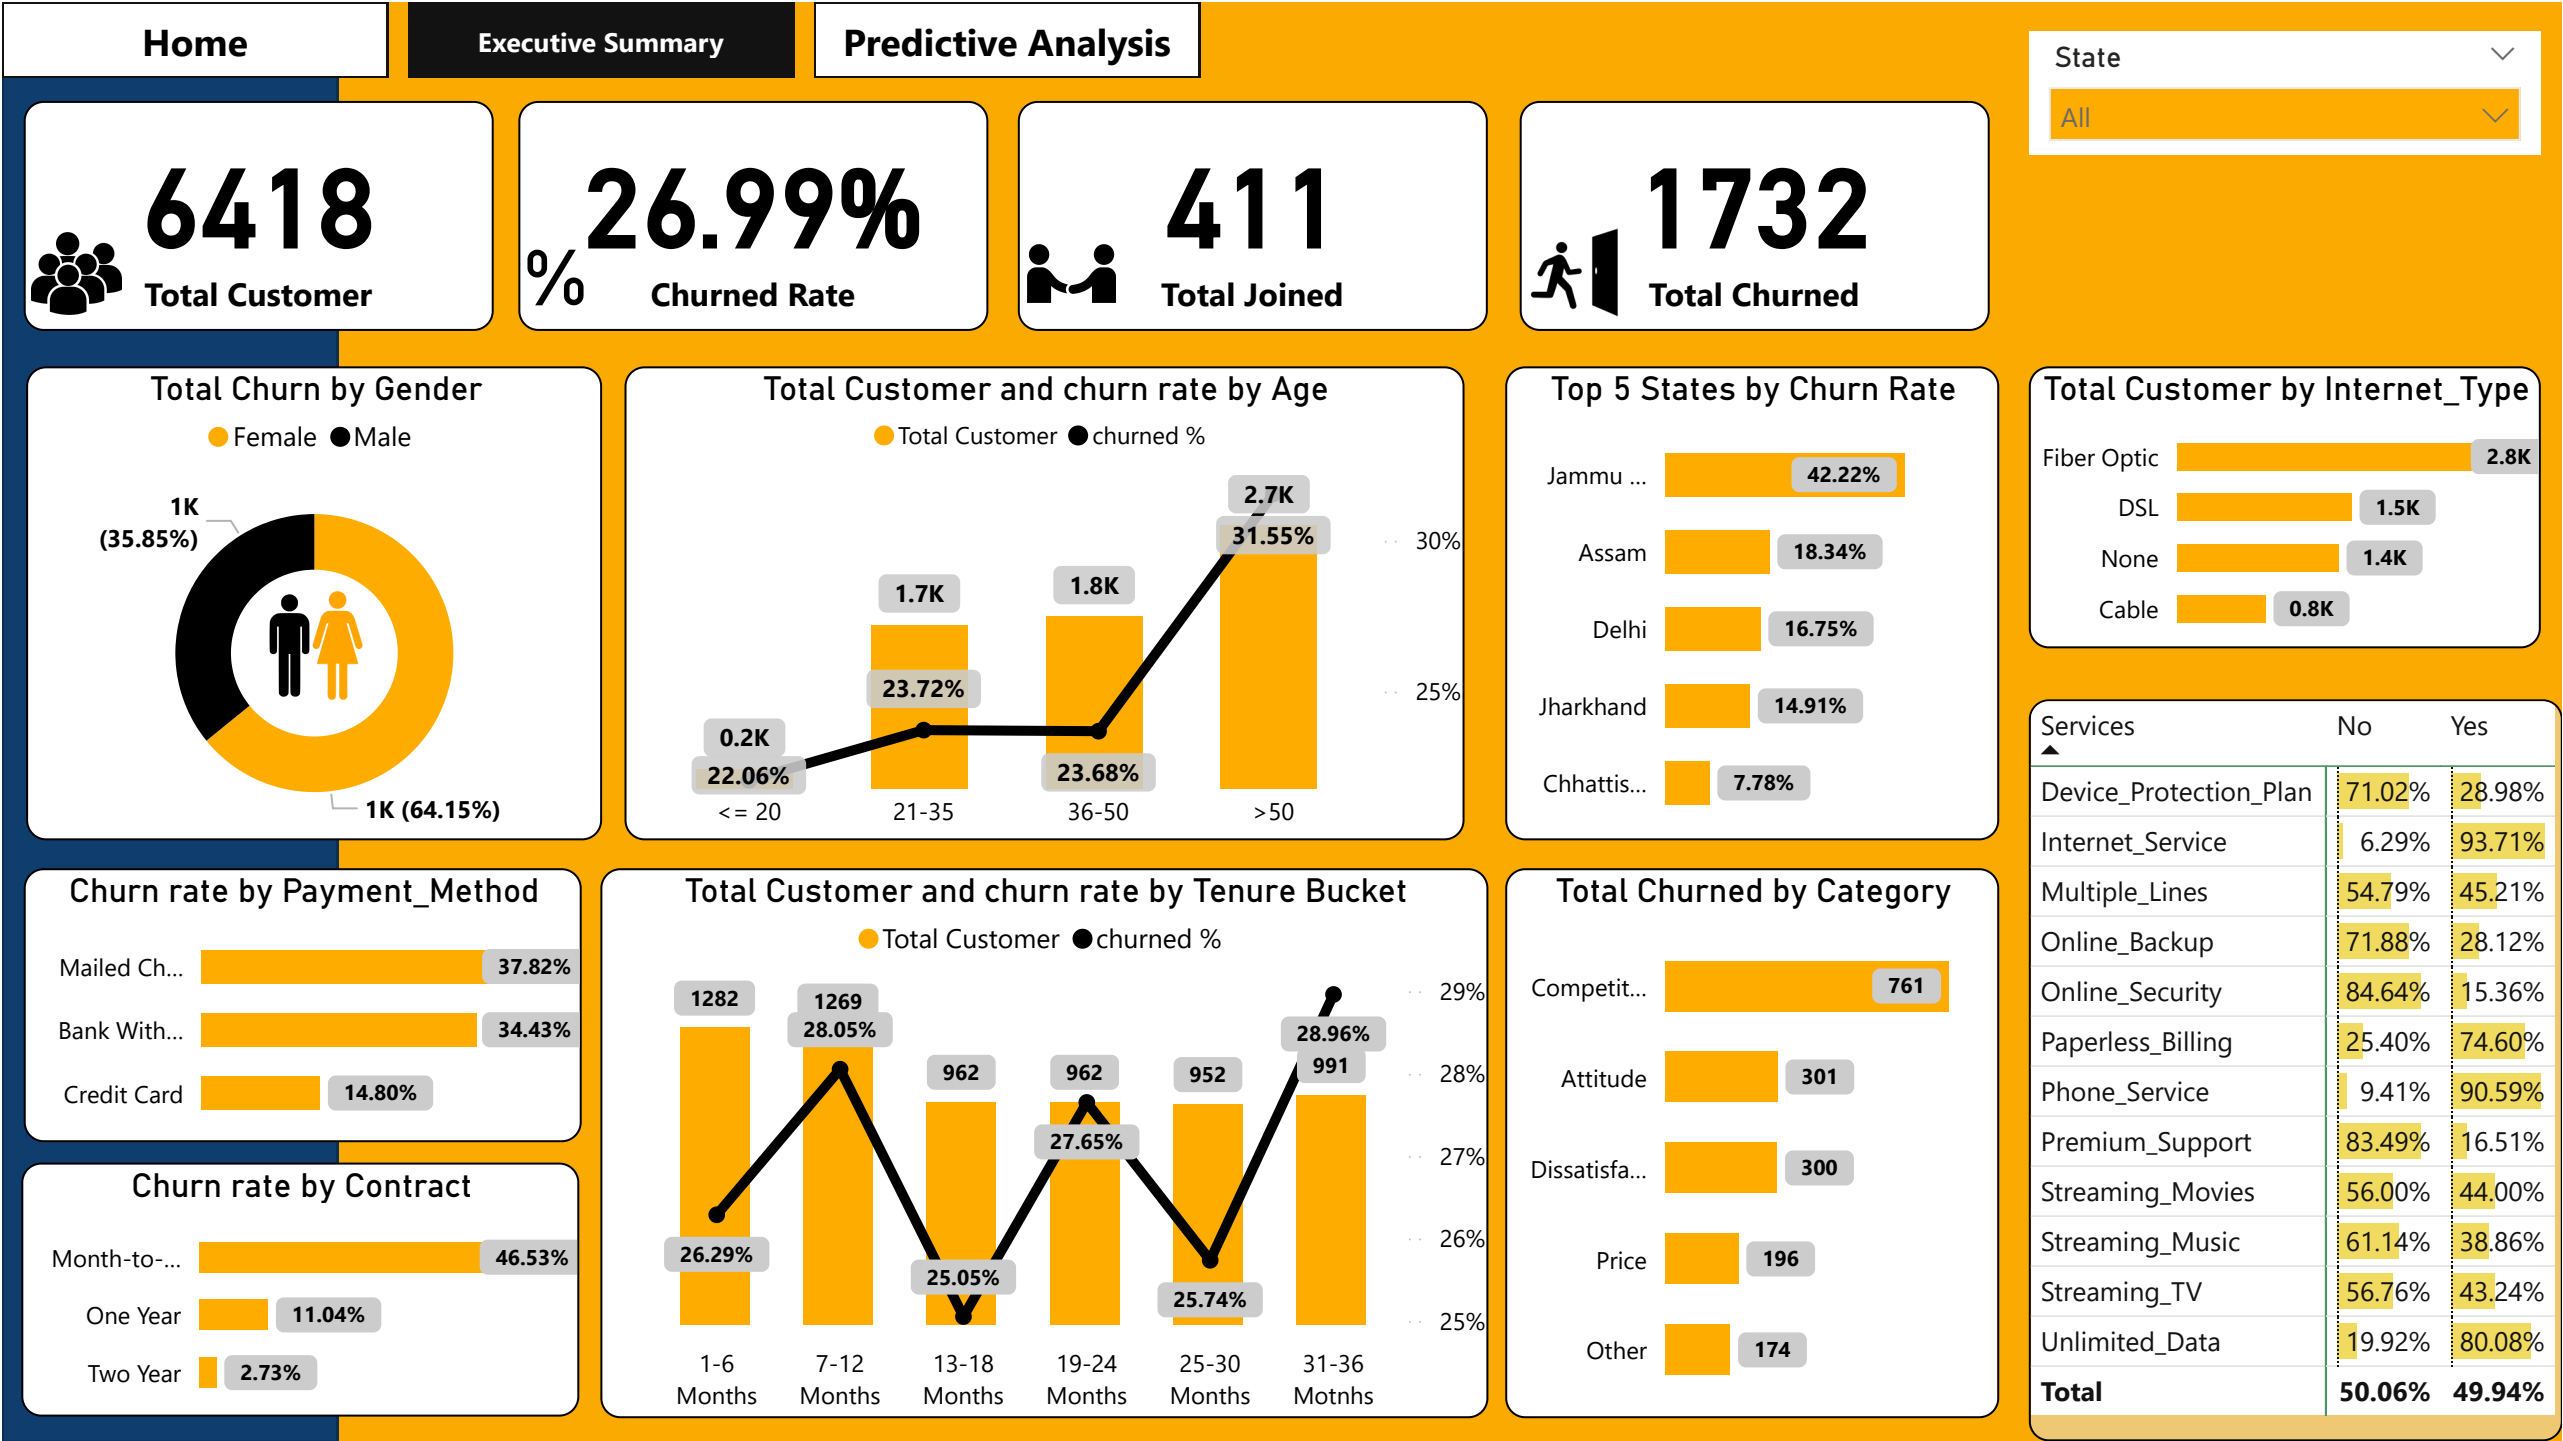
Home

Executive Summary

Predictive Analysis

State

All

6418
Total Customer

%
26.99%
Churned Rate

411
Total Joined

1732
Total Churned

Total Churn by Gender

Female Male

1K (35.85%)

1K (64.15%)

Total Customer and churn rate by Age

Total Customer churned %

| | <= 20 | 21-35 | 36-50 | >50 |
|---|---|---|---|---|
| Total Customer | 0.2K | 1.7K | 1.8K | 2.7K |
| churned % | 22.06% | 23.72% | 23.68% | 31.55% |

30%
25%

Top 5 States by Churn Rate

| | |
|---|---|
| Jammu ... | 42.22% |
| Assam | 18.34% |
| Delhi | 16.75% |
| Jharkhand | 14.91% |
| Chhattis... | 7.78% |

Total Customer by Internet_Type

| | |
|---|---|
| Fiber Optic | 2.8K |
| DSL | 1.5K |
| None | 1.4K |
| Cable | 0.8K |

Churn rate by Payment_Method

| | |
|---|---|
| Mailed Ch... | 37.82% |
| Bank With... | 34.43% |
| Credit Card | 14.80% |

Churn rate by Contract

| | |
|---|---|
| Month-to-... | 46.53% |
| One Year | 11.04% |
| Two Year | 2.73% |

Total Customer and churn rate by Tenure Bucket

Total Customer churned %

| | 1-6 Months | 7-12 Months | 13-18 Months | 19-24 Months | 25-30 Months | 31-36 Motnhs |
|---|---|---|---|---|---|---|
| Total Customer | 1282 | 1269 | 962 | 962 | 952 | 991 |
| churned % | 26.29% | 28.05% | 25.05% | 27.65% | 25.74% | 28.96% |

29%
28%
27%
26%
25%

Total Churned by Category

| | |
|---|---|
| Competit... | 761 |
| Attitude | 301 |
| Dissatisfa... | 300 |
| Price | 196 |
| Other | 174 |

| Services | No | Yes |
|---|---|---|
| Device_Protection_Plan | 71.02% | 28.98% |
| Internet_Service | 6.29% | 93.71% |
| Multiple_Lines | 54.79% | 45.21% |
| Online_Backup | 71.88% | 28.12% |
| Online_Security | 84.64% | 15.36% |
| Paperless_Billing | 25.40% | 74.60% |
| Phone_Service | 9.41% | 90.59% |
| Premium_Support | 83.49% | 16.51% |
| Streaming_Movies | 56.00% | 44.00% |
| Streaming_Music | 61.14% | 38.86% |
| Streaming_TV | 56.76% | 43.24% |
| Unlimited_Data | 19.92% | 80.08% |
| Total | 50.06% | 49.94% |